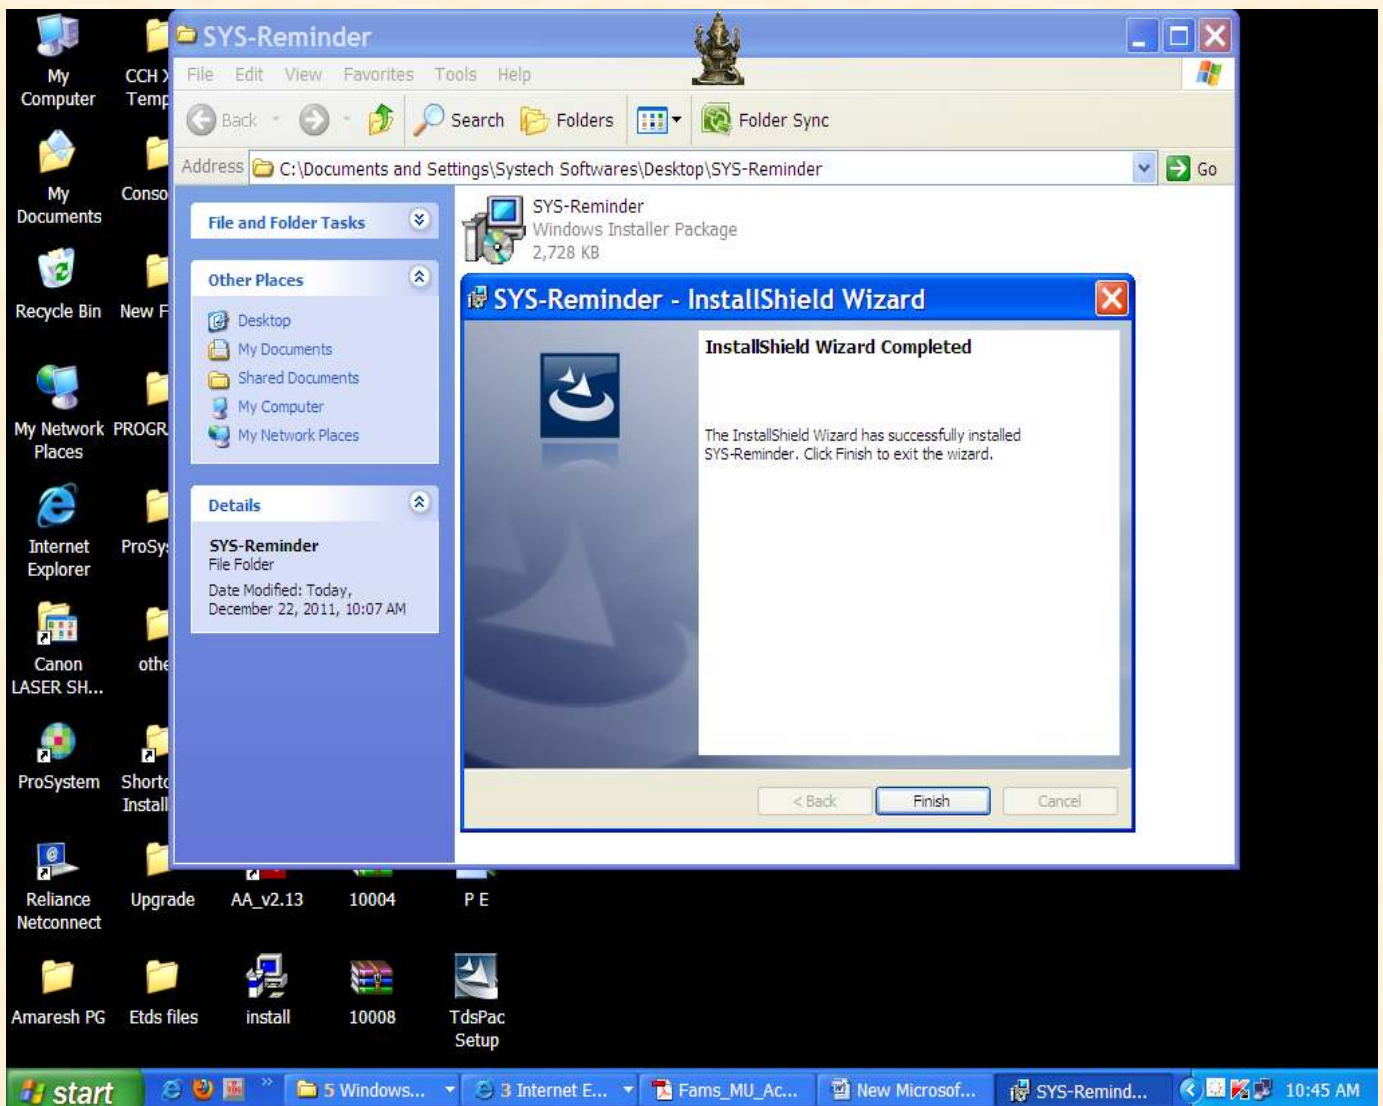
My Computer

CCH Temp

My Documents

Conso

Recycle Bin

New F

My Network Places

PROGR

Internet Explorer

ProSy

Canon LASER SH...

othe

ProSystem

Shortc Install

SYS-Reminder

File Edit View Favorites Tools Help

Back Search Folders Folder Sync

Address C:\Documents and Settings\Systech Softwares\Desktop\SYS-Reminder Go

File and Folder Tasks

Other Places

Desktop
My Documents
Shared Documents
My Computer
My Network Places

Details

SYS-Reminder
File Folder
Date Modified: Today, December 22, 2011, 10:07 AM

SYS-Reminder
Windows Installer Package
2,728 KB

SYS-Reminder - InstallShield Wizard

InstallShield Wizard Completed

The InstallShield Wizard has successfully installed SYS-Reminder. Click Finish to exit the wizard.

< Back Finish Cancel

Reliance Netconnect

Upgrade

AA_v2.13

10004

P E

Amaresh PG

Etds files

install

10008

TdsPac Setup

start

5 Windows...

3 Internet E...

Fams_MU_Ac...

New Microsof...

SYS-Remind...

10:45 AM